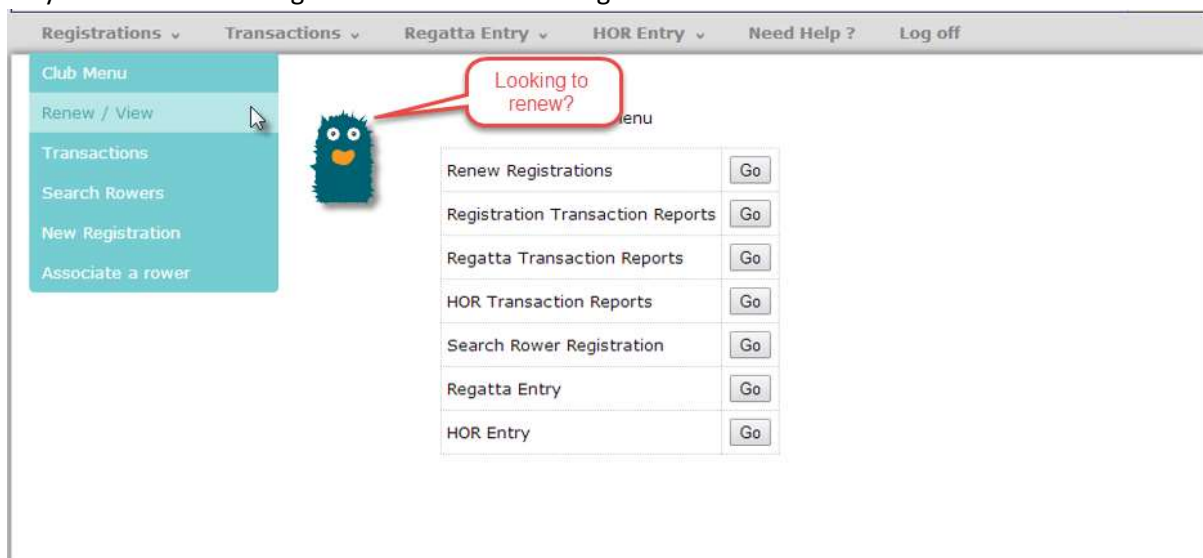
Registrations ⌄ Transactions ⌄ Regatta Entry ⌄ HOR Entry ⌄ Need Help ? Log off

Club Menu
Renew / View
Transactions
Search Rowers
New Registration
Associate a rower

Looking to renew?

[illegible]enu

| Renew Registrations | Go |
|---|---|
| Registration Transaction Reports | Go |
| Regatta Transaction Reports | Go |
| HOR Transaction Reports | Go |
| Search Rower Registration | Go |
| Regatta Entry | Go |
| HOR Entry | Go |